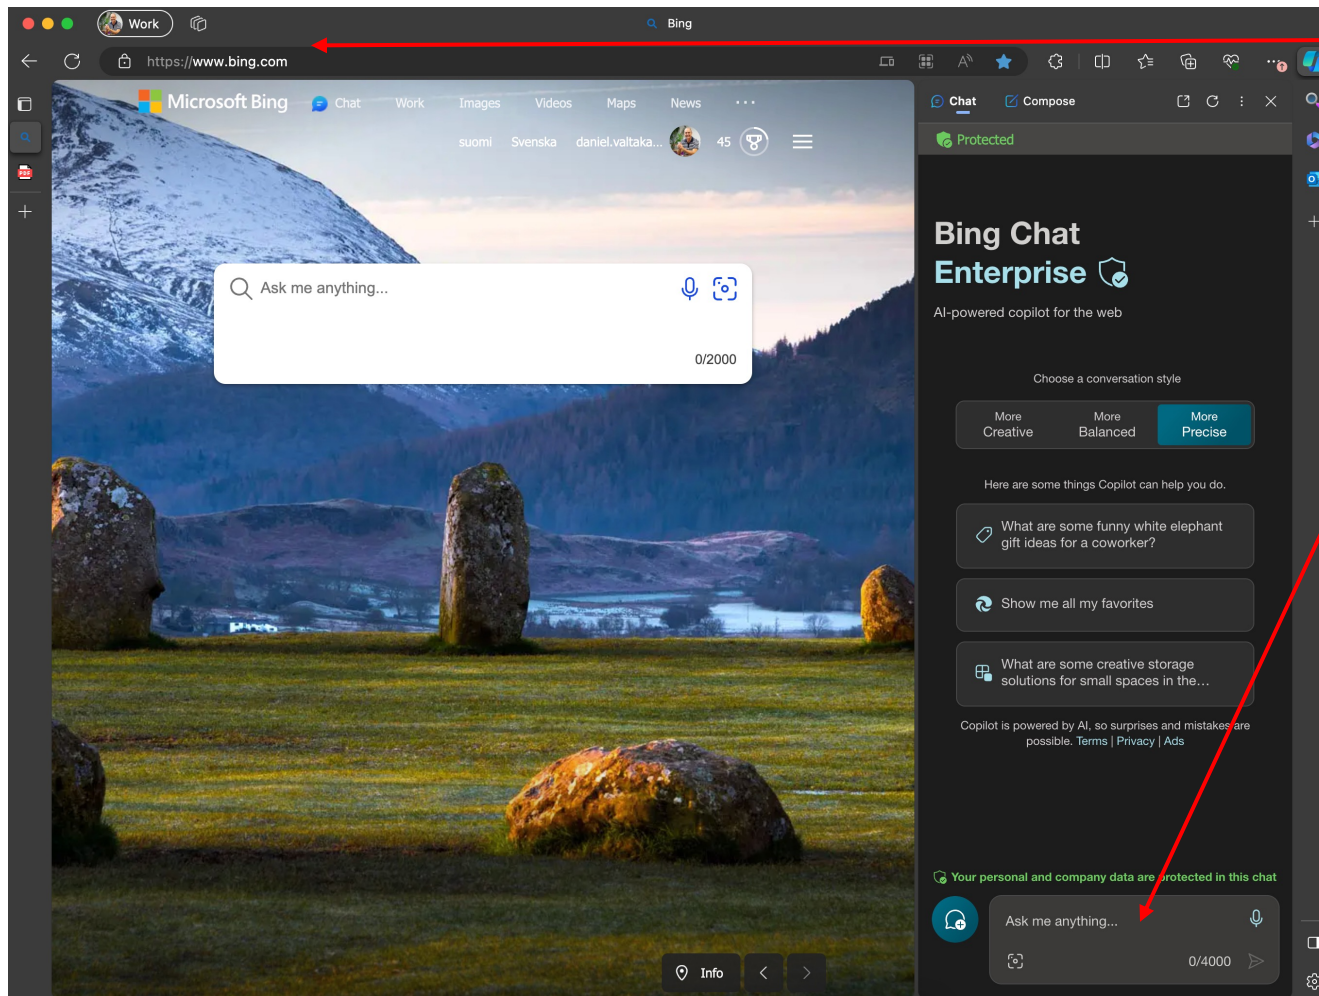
Work

Bing

https://www.bing.com

Microsoft Bing Chat Work Images Videos Maps News ...

suomi Svenska daniel.valtaka... 45

Ask me anything...

0/2000

Chat Compose

Protected

Bing Chat Enterprise

AI-powered copilot for the web

Choose a conversation style

| More Creative | More Balanced | More Precise |
|---|---|---|

Here are some things Copilot can help you do.

What are some funny white elephant gift ideas for a coworker?

Show me all my favorites

What are some creative storage solutions for small spaces in the...

Copilot is powered by AI, so surprises and mistakes are possible. Terms | Privacy | Ads

Your personal and company data are protected in this chat

Ask me anything...

0/4000

Info